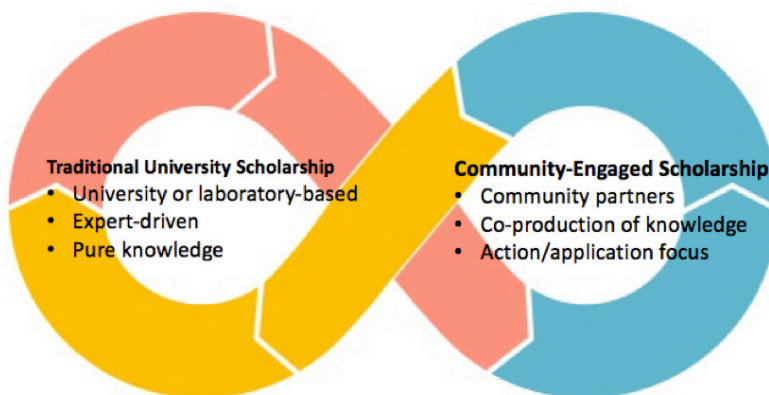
Traditional University Scholarship
- University or laboratory-based
- Expert-driven
- Pure knowledge

Community-Engaged Scholarship
- Community partners
- Co-production of knowledge
- Action/application focus